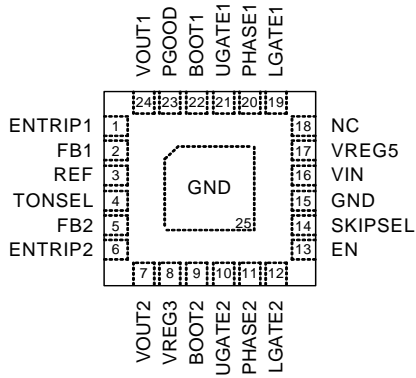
VOUT1 PGOOD BOOT1 UGATE1 PHASE1 LGATE1

24 23 22 21 20 19

ENTRIP1 1
FB1 2
REF 3
TONSEL 4
FB2 5
ENTRIP2 6

GND

25

18 NC
17 VREG5
16 VIN
15 GND
14 SKIPSEL
13 EN

7 8 9 10 11 12

VOUT2 VREG3 BOOT2 UGATE2 PHASE2 LGATE2